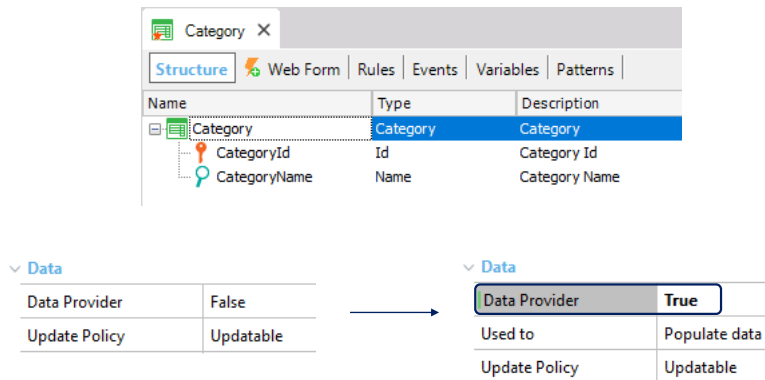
Category ×

Structure | Web Form | Rules | Events | Variables | Patterns

| Name | Type | Description |
|---|---|---|
| Category | Category | Category |
| CategoryId | Id | Category Id |
| CategoryName | Name | Category Name |

Data

| Data Provider | False |
|---|---|
| Update Policy | Updatable |

Data

| Data Provider | True |
|---|---|
| Used to | Populate data |
| Update Policy | Updatable |